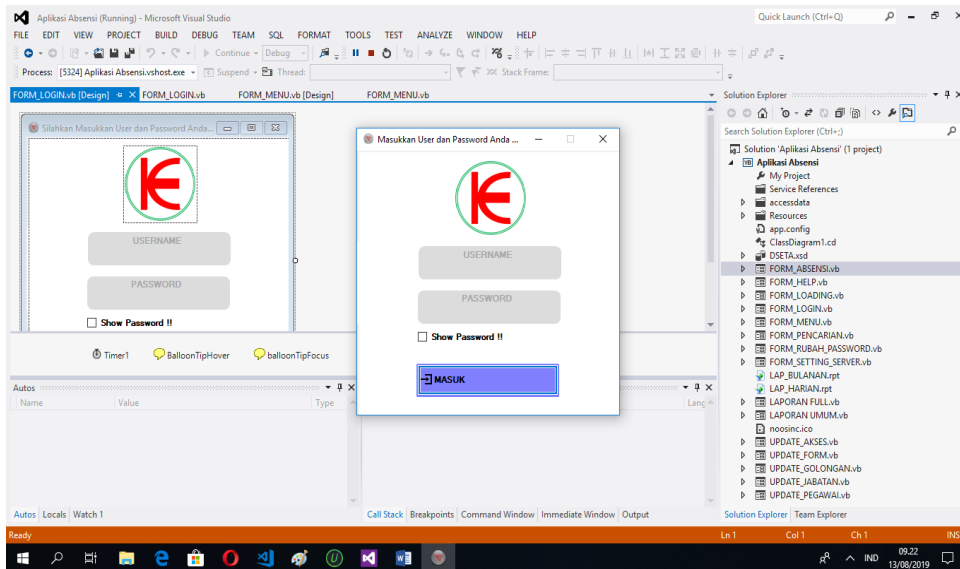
Aplikasi Absensi (Running) - Microsoft Visual Studio
Quick Launch (Ctrl+Q)
FILE EDIT VIEW PROJECT BUILD DEBUG TEAM SQL FORMAT TOOLS TEST ANALYZE WINDOW HELP
Continue Debug
Process: [5324] Aplikasi Absensi.vshost.exe Suspend Thread: Stack Frame:
FORM_LOGIN.vb [Design] FORM_LOGIN.vb FORM_MENU.vb [Design] FORM_MENU.vb
Silahkan Masukkan User dan Password Anda ...
USERNAME
PASSWORD
Show Password !!
Timer1 BalloonTipHover balloonTipFocus
Masukkan User dan Password Anda ...
USERNAME
PASSWORD
Show Password !!
MASUK
Autos
Name Value Type
Lang
Autos Locals Watch 1
Call Stack Breakpoints Command Window Immediate Window Output
Solution Explorer
Search Solution Explorer (Ctrl+;)
Solution 'Aplikasi Absensi' (1 project)
Aplikasi Absensi
My Project
Service References
accessdata
Resources
app.config
ClassDiagram1.cd
DSETA.xsd
FORM_ABSENSI.vb
FORM_HELP.vb
FORM_LOADING.vb
FORM_LOGIN.vb
FORM_MENU.vb
FORM_PENCARIAN.vb
FORM_RUBAH_PASSWORD.vb
FORM_SETTING_SERVER.vb
LAP_BULANAN.rpt
LAP_HARIAN.rpt
LAPORAN FULL.vb
LAPORAN UMUM.vb
noosinc.ico
UPDATE_AKSES.vb
UPDATE_FORM.vb
UPDATE_GOLONGAN.vb
UPDATE_JABATAN.vb
UPDATE_PEGAWAI.vb
Solution Explorer Team Explorer
Ready Ln 1 Col 1 Ch 1 INS
IND 09.22 13/08/2019